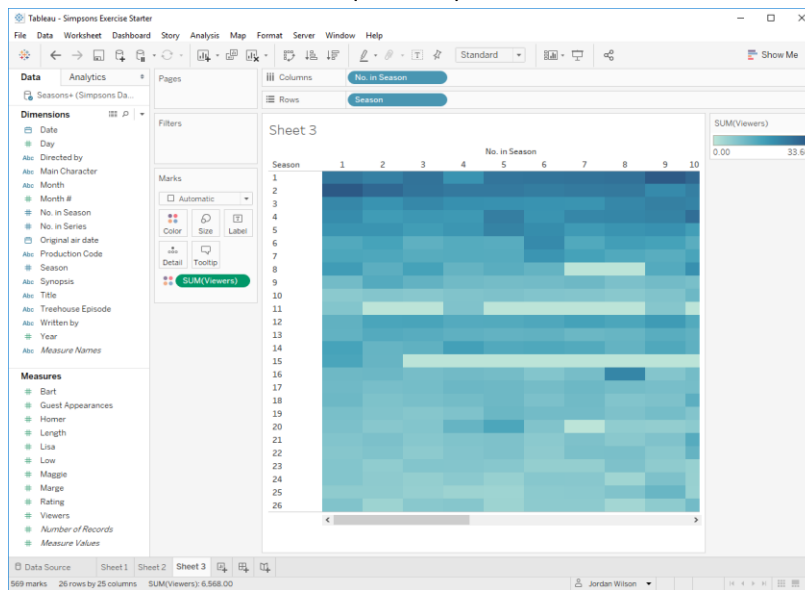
Tableau - Simpsons Exercise Starter

File Data Worksheet Dashboard Story Analysis Map Format Server Window Help

Standard

Show Me

Data Analytics

Seasons+ (Simpsons Da...

Dimensions

Date
Day
Directed by
Main Character
Month
Month #
No. in Season
No. in Series
Original air date
Production Code
Season
Synopsis
Title
Treehouse Episode
Written by
Year
Measure Names

Measures

Bart
Guest Appearances
Homer
Length
Lisa
Low
Maggie
Marge
Rating
Viewers
Number of Records
Measure Values

Pages

Filters

Marks

Automatic

Color Size Label

Detail Tooltip

SUM(Viewers)

Columns No. in Season

Rows Season

Sheet 3

No. in Season

Season 1 2 3 4 5 6 7 8 9 10

1
2
3
4
5
6
7
8
9
10
11
12
13
14
15
16
17
18
19
20
21
22
23
24
25
26

SUM(Viewers)

0.00 33.6

Data Source Sheet1 Sheet2 Sheet 3

569 marks 26 rows by 25 columns SUM(Viewers): 6,568.00

Jordan Wilson